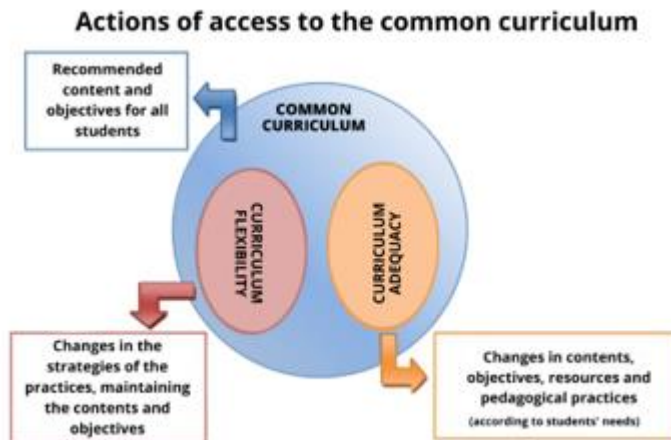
Actions of access to the common curriculum

Recommended content and objectives for all students

COMMON CURRICULUM

CURRICULUM FLEXIBILITY

CURRICULUM ADEQUACY

Changes in the strategies of the practices, maintaining the contents and objectives

Changes in contents, objectives, resources and pedagogical practices (according to students' needs)